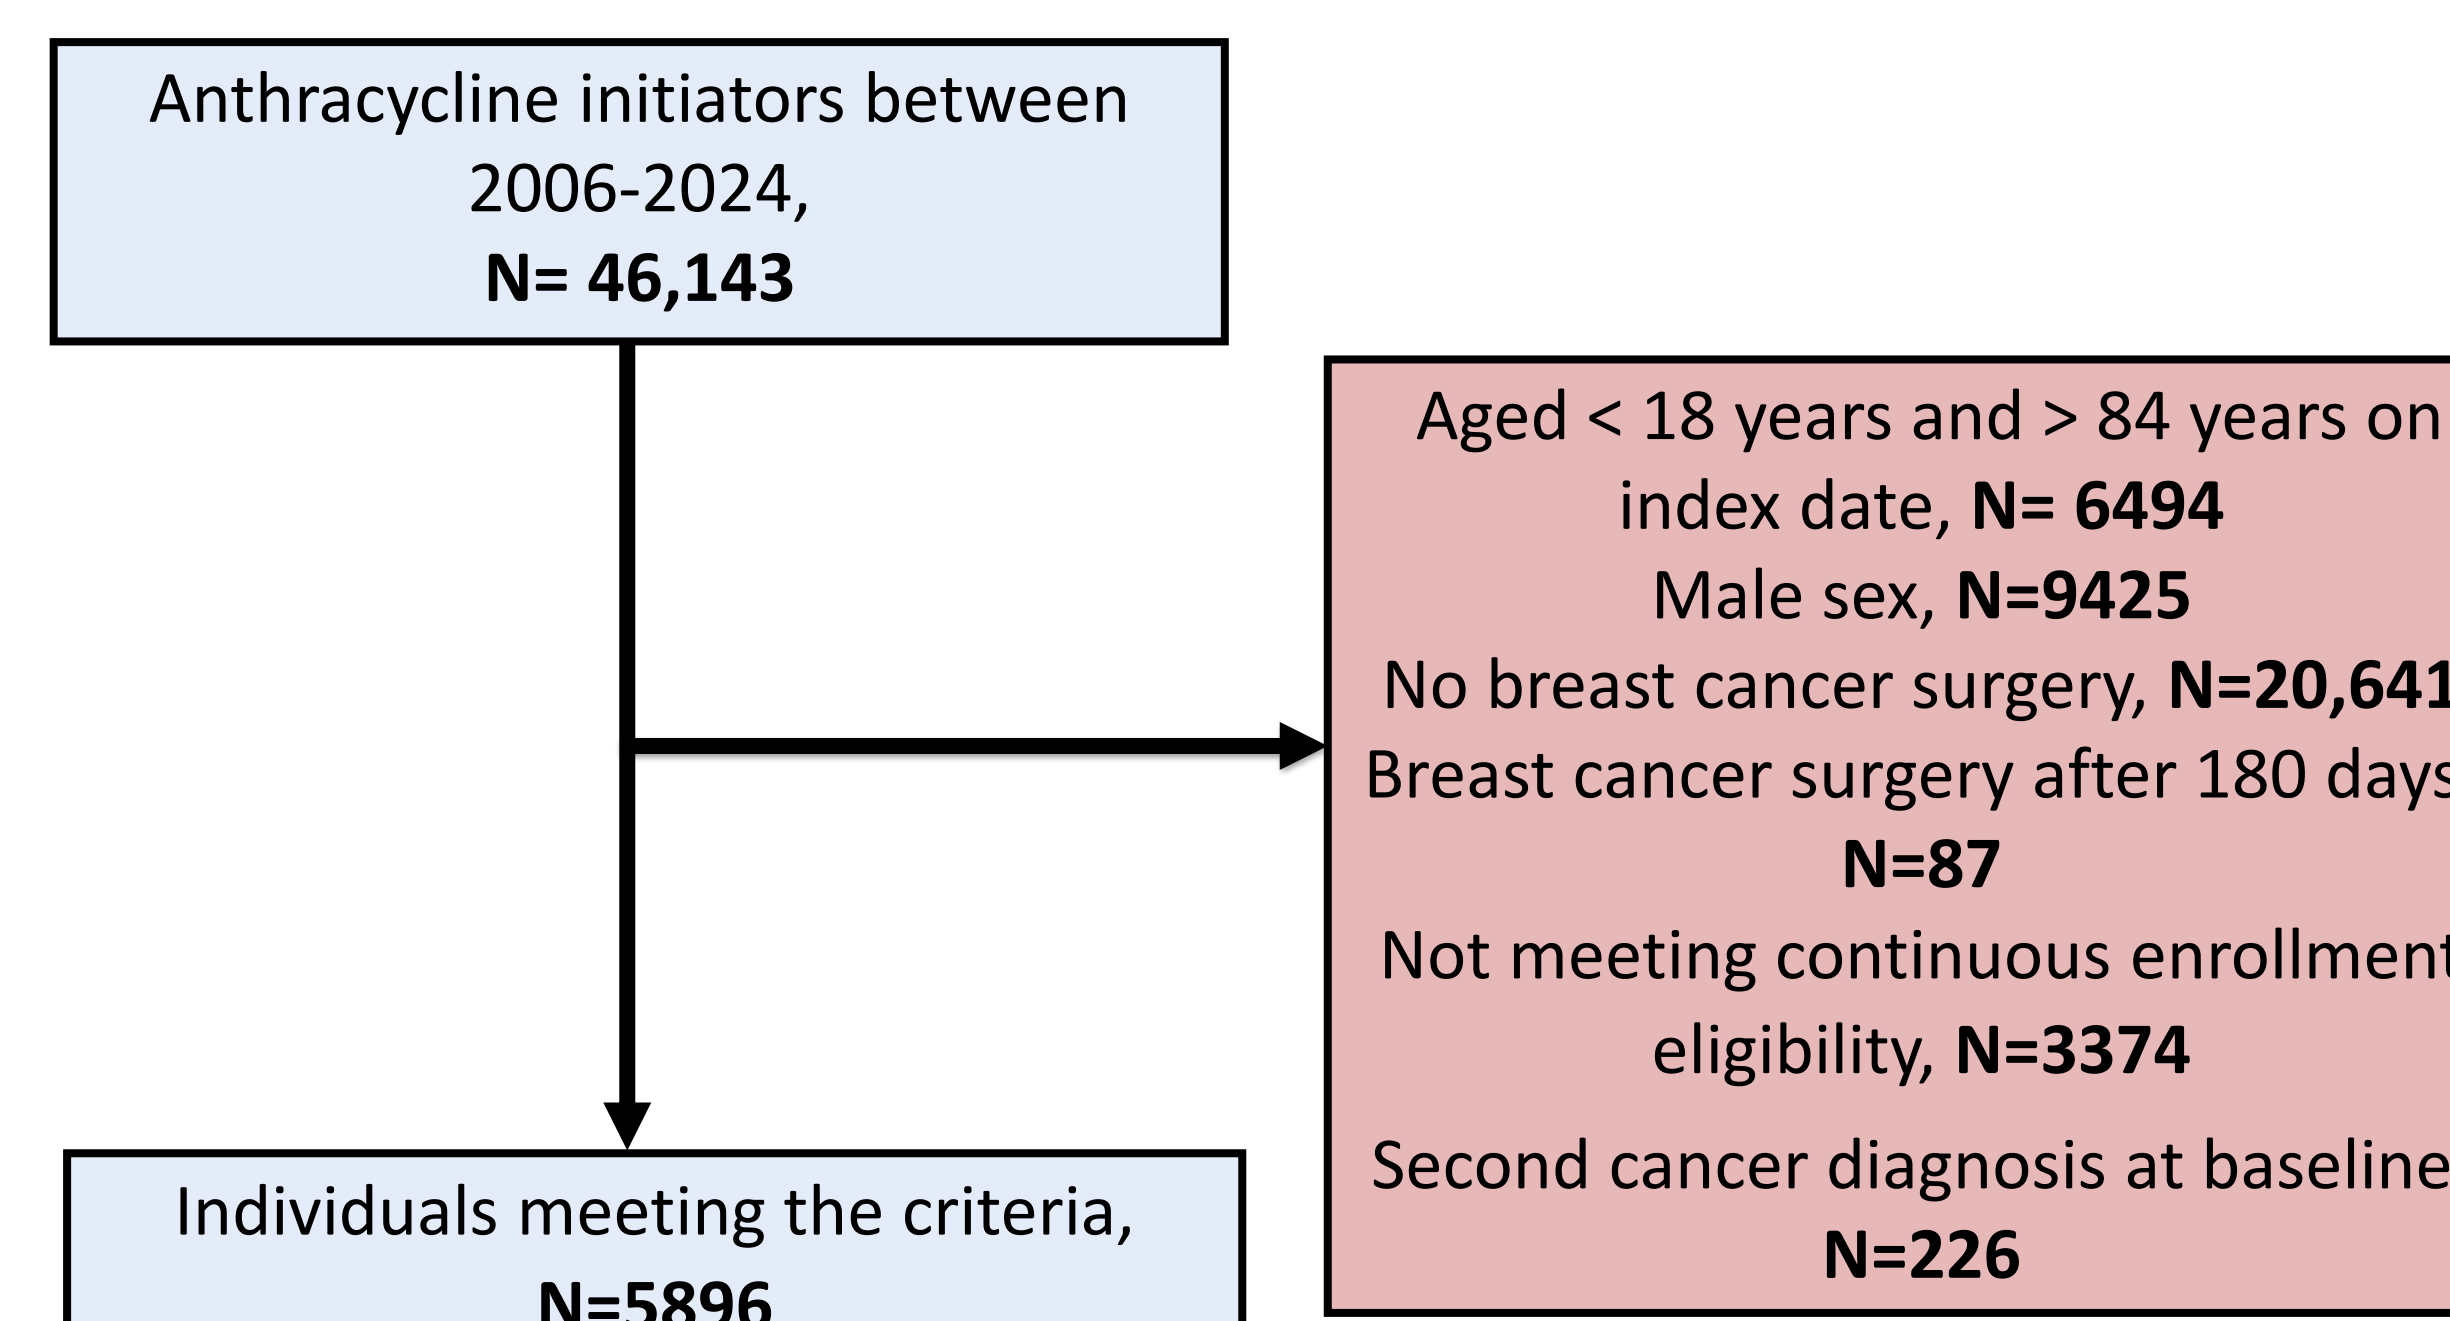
Anthracycline initiators between 2006-2024,
**N= 46,143**

Aged < 18 years and > 84 years on index date, **N= 6494**
Male sex, **N=9425**
No breast cancer surgery, **N=20,641**
Breast cancer surgery after 180 days
**N=87**
Not meeting continuous enrollment eligibility, **N=3374**
Second cancer diagnosis at baseline
**N=226**

Individuals meeting the criteria,
**N=5896**